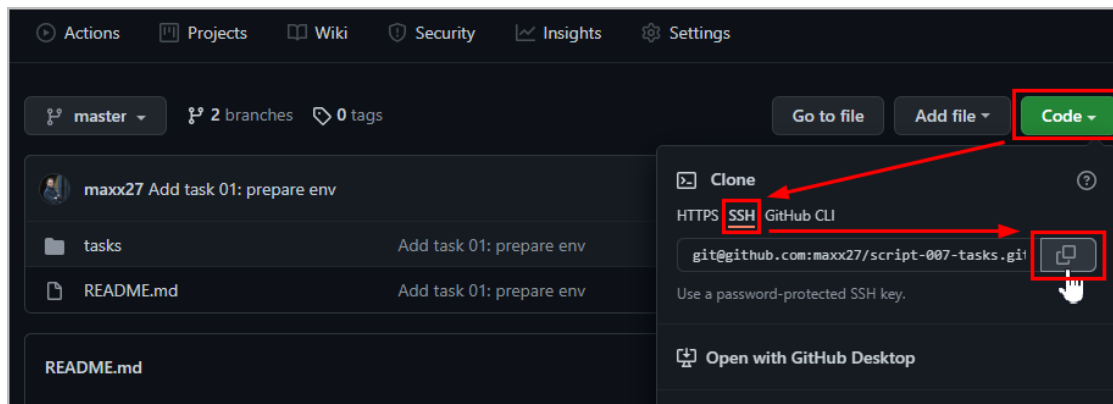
Actions Projects Wiki Security Insights Settings

master 2 branches 0 tags

Go to file Add file Code

maxx27 Add task 01: prepare env

tasks Add task 01: prepare env

README.md Add task 01: prepare env

README.md

Clone

HTTPS SSH GitHub CLI

git@github.com:maxx27/script-007-tasks.git

Use a password-protected SSH key.

Open with GitHub Desktop